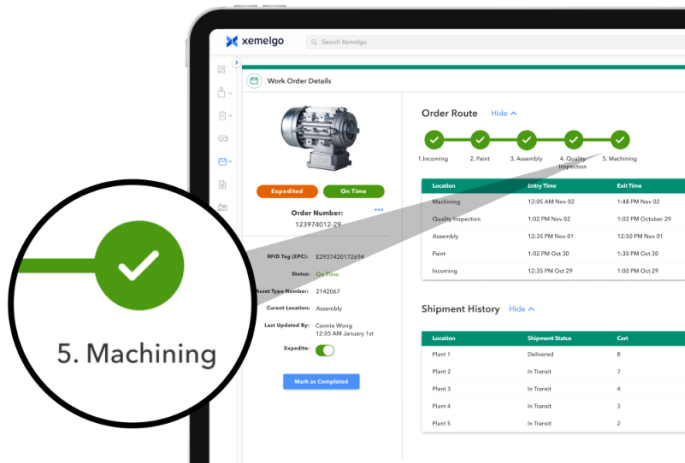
xemelgo

Search Xemelgo

Work Order Details

Expedited

On Time

Order Number:

123974012-29

RFID Tag (EPC): E29374201 72694

Status: On Time

Asset Type Number: 2142067

Current Location: Assembly

Last Updated By: Connie Wong 12:05 AM January 1st

Expedite:

Mark as Completed

Order Route Hide

1.Incoming

2. Paint

3. Assembly

4. Quality Inspection

5. Machining

| Location | Entry Time | Exit Time |
|---|---|---|
| Machining | 12:05 AM Nov 02 | 1:48 PM Nov 02 |
| Quality Inspection | 1:02 PM Nov 02 | 1:02 PM October 29 |
| Assembly | 12:35 PM Nov 01 | 12:50 PM Nov 01 |
| Paint | 1:02 PM Oct 30 | 1:30 PM Oct 30 |
| Incoming | 12:35 PM Oct 29 | 1:02 PM Oct 29 |

Shipment History Hide

| Location | Shipment Status | Cart |
|---|---|---|
| Plant 1 | Delivered | 8 |
| Plant 2 | In Transit | 7 |
| Plant 3 | In Transit | 4 |
| Plant 4 | In Transit | 3 |
| Plant 5 | In Transit | 2 |

5. Machining